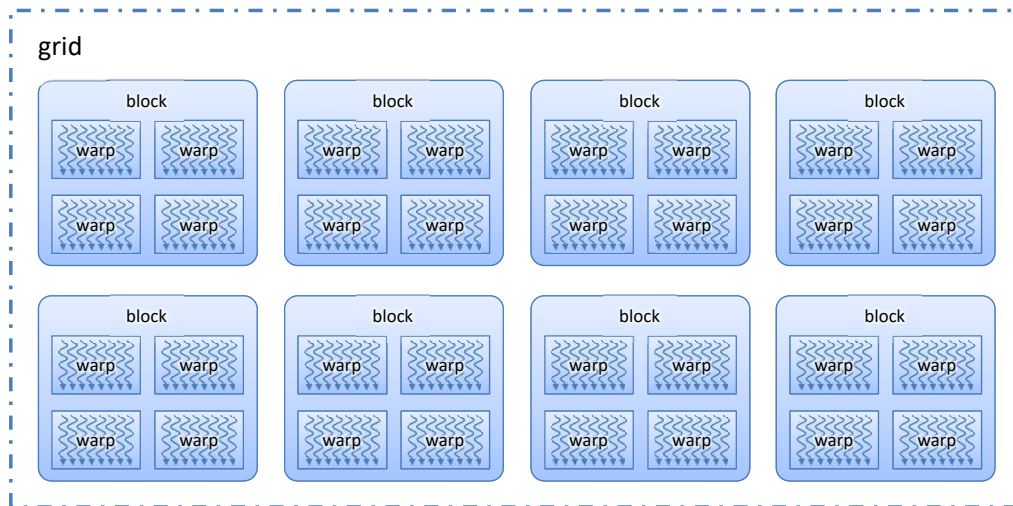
grid

block
warp warp
warp warp

block
warp warp
warp warp

block
warp warp
warp warp

block
warp warp
warp warp

block
warp warp
warp warp

block
warp warp
warp warp

block
warp warp
warp warp

block
warp warp
warp warp